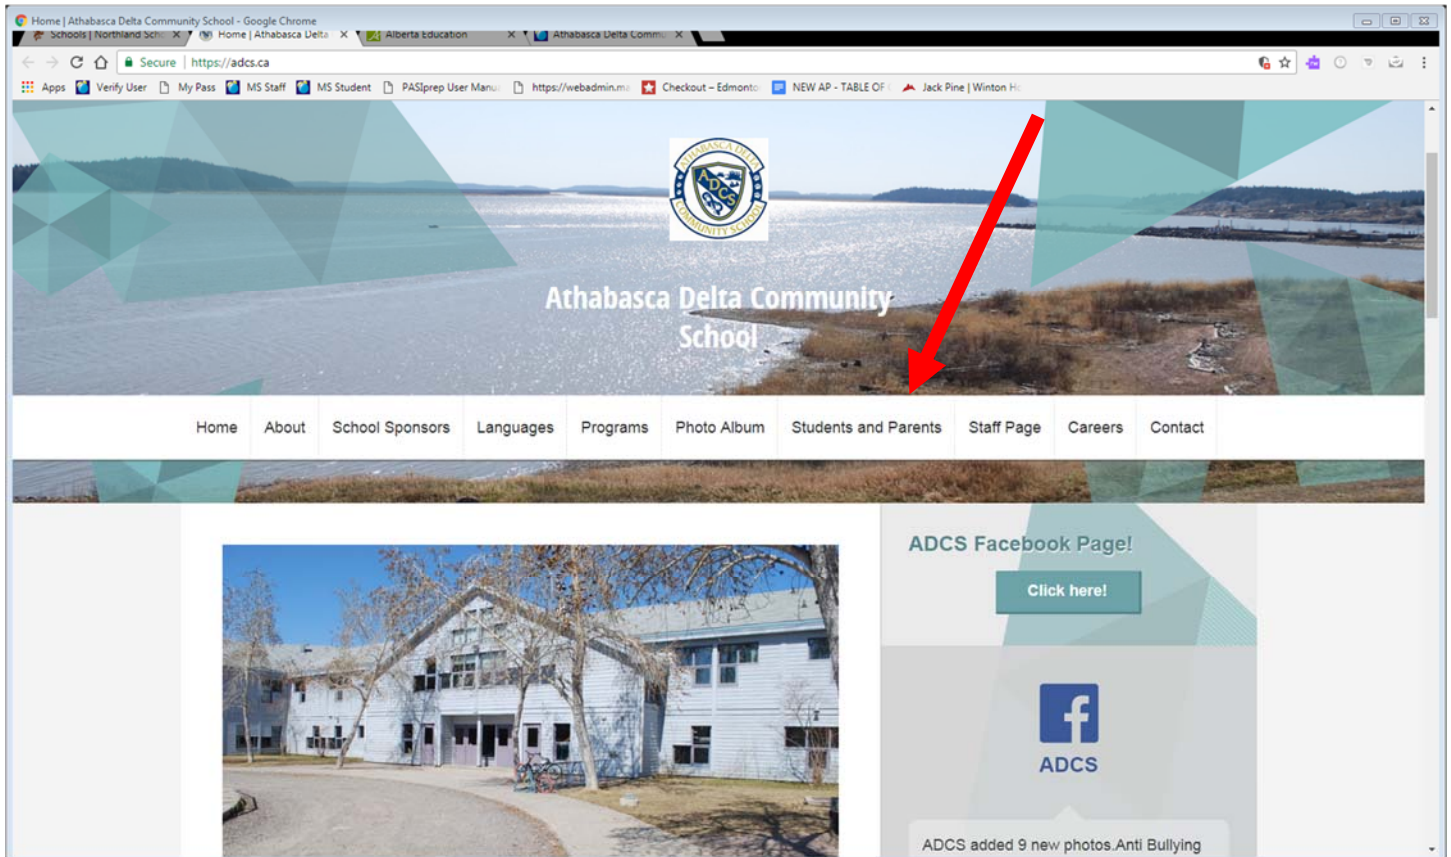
Home | Athabasca Delta Community School - Google Chrome

Schools | Northland Sch × Home | Athabasca Delta × Alberta Education × Athabasca Delta Comm ×

Secure | https://adcs.ca

Apps Verify User My Pass MS Staff MS Student PASIprep User Manu https://webadmin.m Checkout – Edmonto NEW AP - TABLE OF Jack Pine | Winton H

ATHABASCA DELTA ADCS COMMUNITY SCHOOL

Athabasca Delta Community School

Home About School Sponsors Languages Programs Photo Album Students and Parents Staff Page Careers Contact

ADCS Facebook Page!

Click here!

ADCS

ADCS added 9 new photos.Anti Bullying